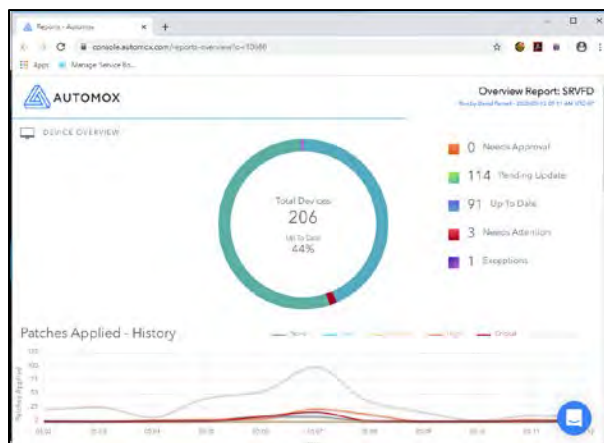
Reports - Automox
console.automox.com/reports-overview?o=10686
Apps
Manage Service Ro...

AUTOMOX

Overview Report: SRVFD
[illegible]

DEVICE OVERVIEW

Total Devices
206
Up To Date
44%

0 Needs Approval
114 Pending Update
91 Up To Date
3 Needs Attention
1 Exceptions

Patches Applied - History

None
Low
Medium
High
Critical

Patches Applied

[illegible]